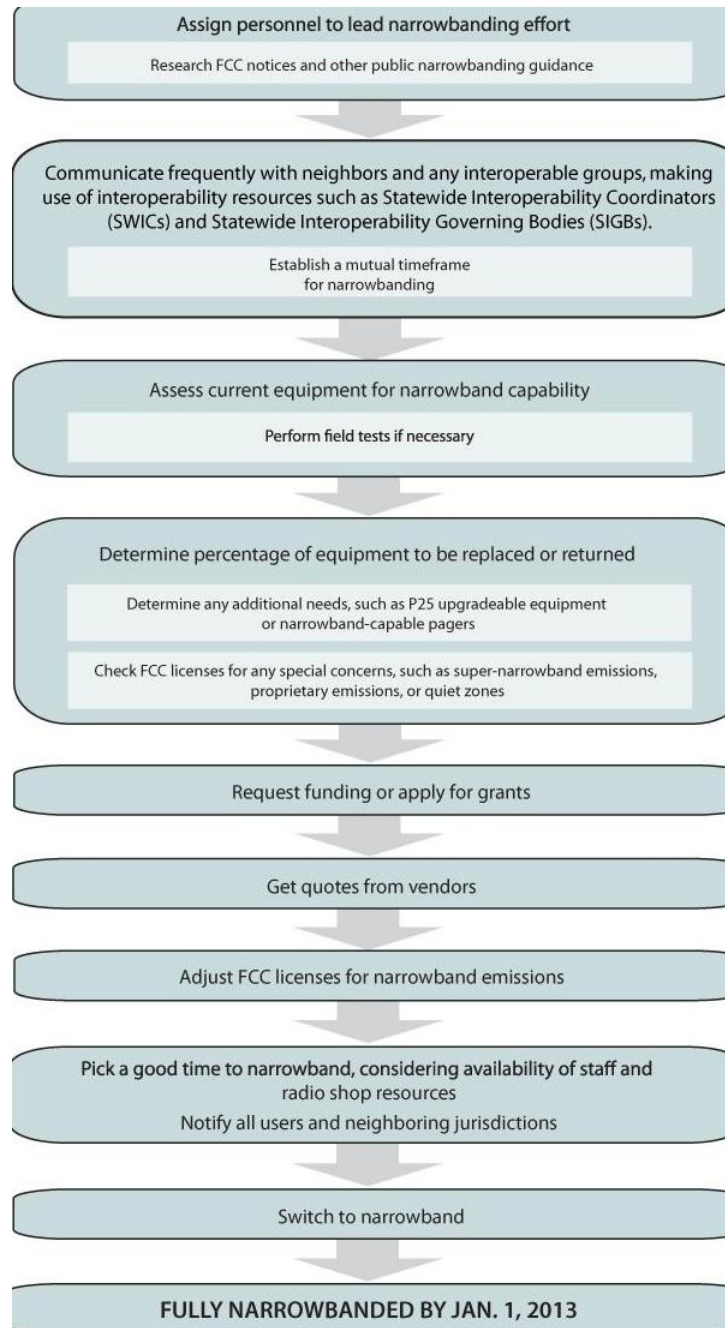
Assign personnel to lead narrowbanding effort

Research FCC notices and other public narrowbanding guidance

Communicate frequently with neighbors and any interoperable groups, making use of interoperability resources such as Statewide Interoperability Coordinators (SWICs) and Statewide Interoperability Governing Bodies (SIGBs).

Establish a mutual timeframe for narrowbanding

Assess current equipment for narrowband capability

Perform field tests if necessary

Determine percentage of equipment to be replaced or returned

Determine any additional needs, such as P25 upgradeable equipment or narrowband-capable pagers

Check FCC licenses for any special concerns, such as super-narrowband emissions, proprietary emissions, or quiet zones

Request funding or apply for grants

Get quotes from vendors

Adjust FCC licenses for narrowband emissions

Pick a good time to narrowband, considering availability of staff and radio shop resources

Notify all users and neighboring jurisdictions

Switch to narrowband

FULLY NARROWBANDED BY JAN. 1, 2013